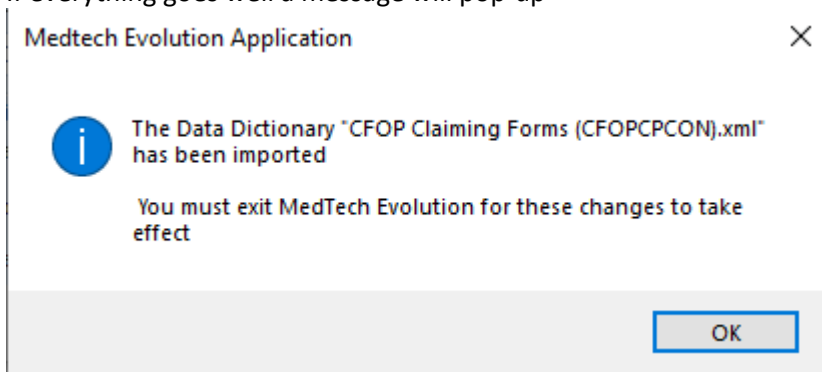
If everything goes well a message will pop-up

Medtech Evolution Application

×

The Data Dictionary "CFOP Claiming Forms (CFOPCPCON).xml" has been imported

You must exit MedTech Evolution for these changes to take effect

OK